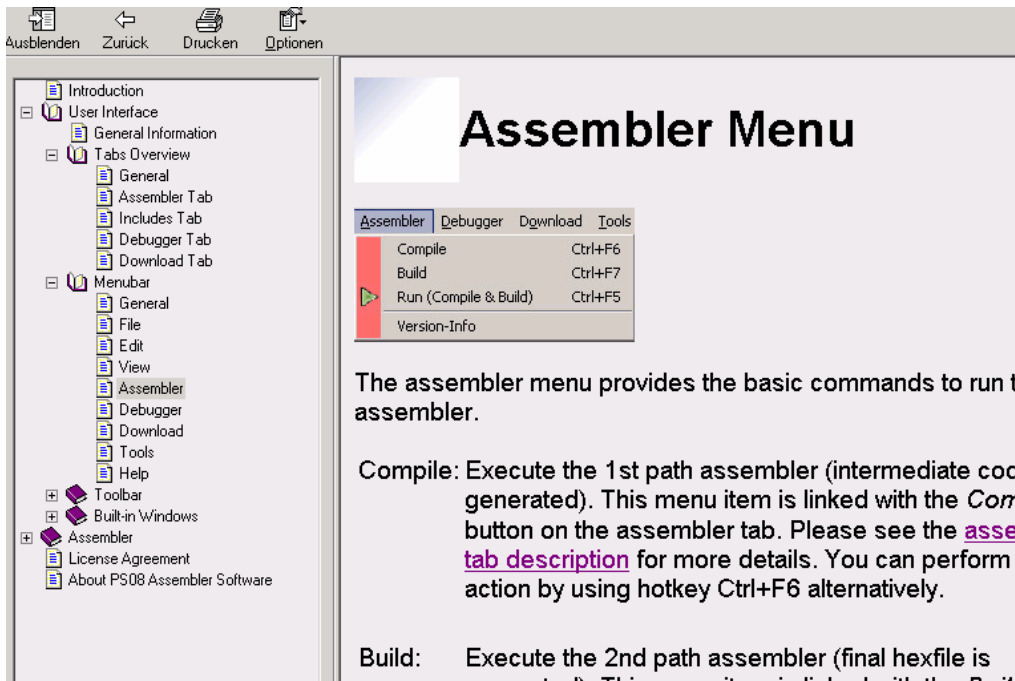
Ausblenden Zurück Drucken Optionen

Introduction
User Interface
General Information
Tabs Overview
General
Assembler Tab
Includes Tab
Debugger Tab
Download Tab
Menubar
General
File
Edit
View
Assembler
Debugger
Download
Tools
Help
Toolbar
Built-in Windows
Assembler
License Agreement
About PS08 Assembler Software

Assembler Menu

Assembler Debugger Download Tools
Compile Ctrl+F6
Build Ctrl+F7
Run (Compile & Build) Ctrl+F5
Version-Info

The assembler menu provides the basic commands to run t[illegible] assembler.

Compile: Execute the 1st path assembler (intermediate coc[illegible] generated). This menu item is linked with the Com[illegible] button on the assembler tab. Please see the asse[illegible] tab description for more details. You can perform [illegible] action by using hotkey Ctrl+F6 alternatively.

Build: Execute the 2nd path assembler (final hexfile is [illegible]